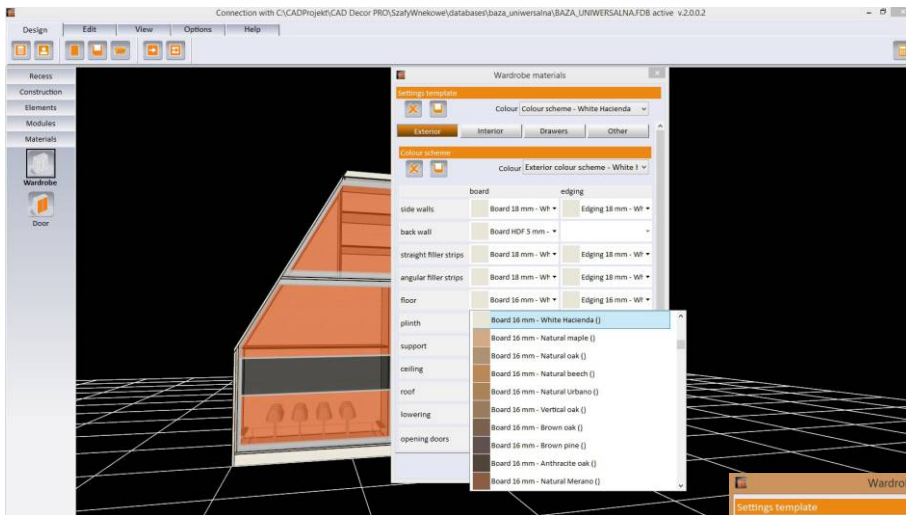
Connection with C:\CADProjekt\CAD Decor PRO\SzafyWnekowe\databases\baza_uniwersalna\BAZA_UNIWERSALNA.FDB active v.2.0.0.2

Design | Edit | View | Options | Help

Recess
Construction
Elements
Modules
Materials
Wardrobe
Door

Wardrobe materials

Settings template
Colour: Colour scheme - White Hacienda

Exterior | Interior | Drawers | Other

Colour scheme
Colour: Exterior colour scheme - White H

| | board | edging |
|---|---|---|
| side walls | Board 18 mm - Wh | Edging 18 mm - Wh |
| back wall | Board HDF 5 mm - | |
| straight filler strips | Board 18 mm - Wh | Edging 18 mm - Wh |
| angular filler strips | Board 18 mm - Wh | Edging 18 mm - Wh |
| floor | Board 16 mm - Wh | Edging 16 mm - Wh |
| plinth | | |
| support | | |
| ceiling | | |
| roof | | |
| lowering | | |
| opening doors | | |

Board 16 mm - White Hacienda ()
Board 16 mm - Natural maple ()
Board 16 mm - Natural oak ()
Board 16 mm - Natural beech ()
Board 16 mm - Natural Urbano ()
Board 16 mm - Vertical oak ()
Board 16 mm - Brown oak ()
Board 16 mm - Brown pine ()
Board 16 mm - Anthracite oak ()
Board 16 mm - Natural Merano ()

Wardro
Settings template